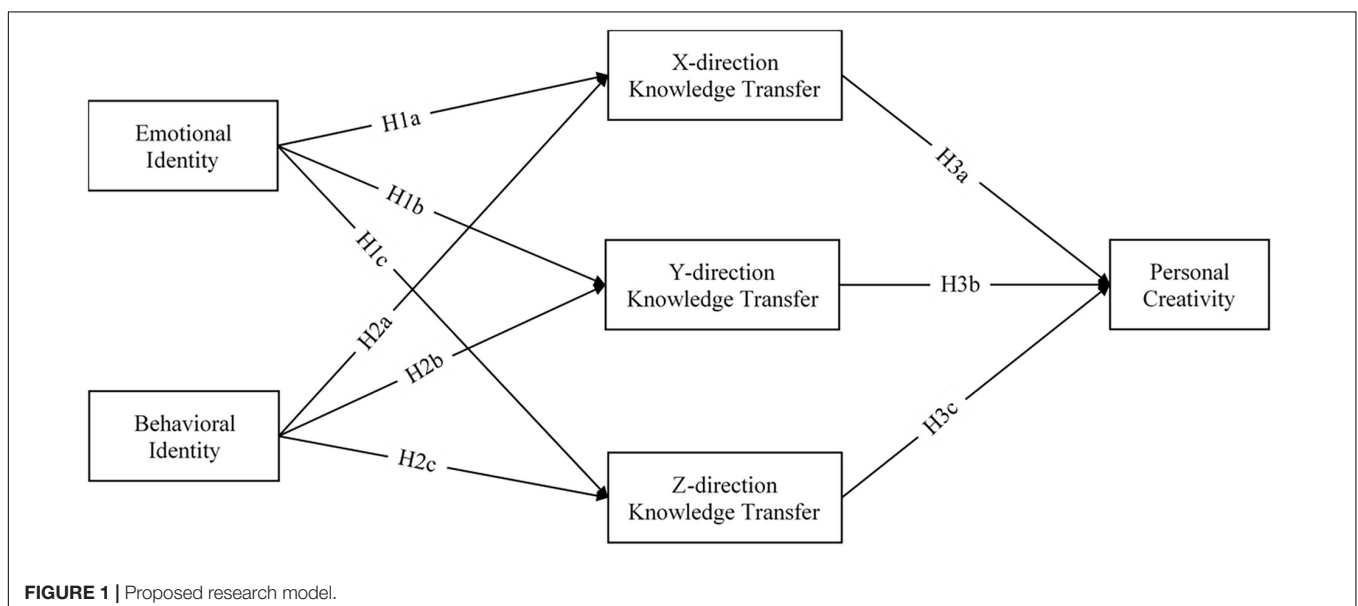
Emotional Identity

Behavioral Identity

H1a

H1b

H1c

H2a

H2b

H2c

X-direction Knowledge Transfer

Y-direction Knowledge Transfer

Z-direction Knowledge Transfer

H3a

H3b

H3c

Personal Creativity

FIGURE 1 | Proposed research model.